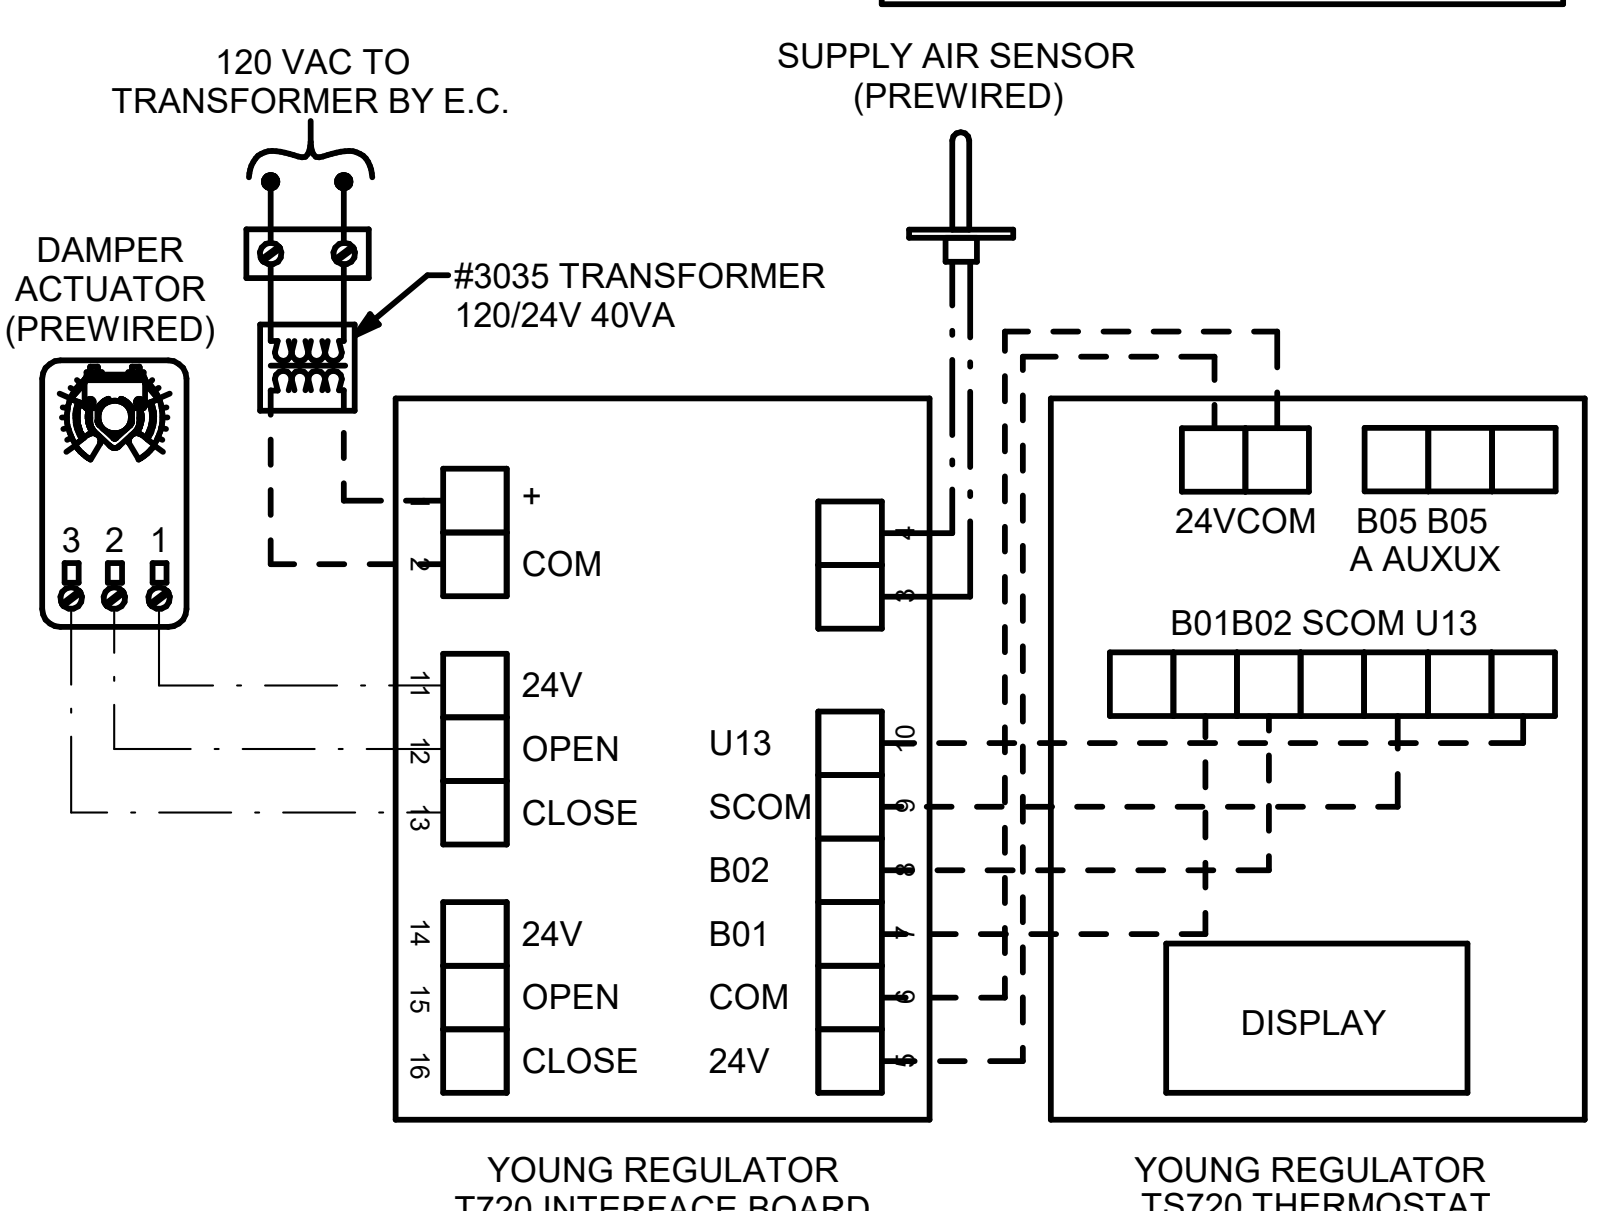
120 VAC TO TRANSFORMER BY E.C.

SUPPLY AIR SENSOR (PREWIRED)

DAMPER ACTUATOR (PREWIRED)

#3035 TRANSFORMER 120/24V 40VA

3 2 1

1 +
2 COM

11 24V
12 OPEN
13 CLOSE

14 24V
15 OPEN
16 CLOSE

7
3

U13 10
SCOM 9
B02 8
B01 4
COM 6
24V 5

24VCOM

B05 B05
A AUXUX

B01B02 SCOM U13

DISPLAY

YOUNG REGULATOR
T720 INTERFACE BOARD

YOUNG REGULATOR
TS720 THERMOSTAT